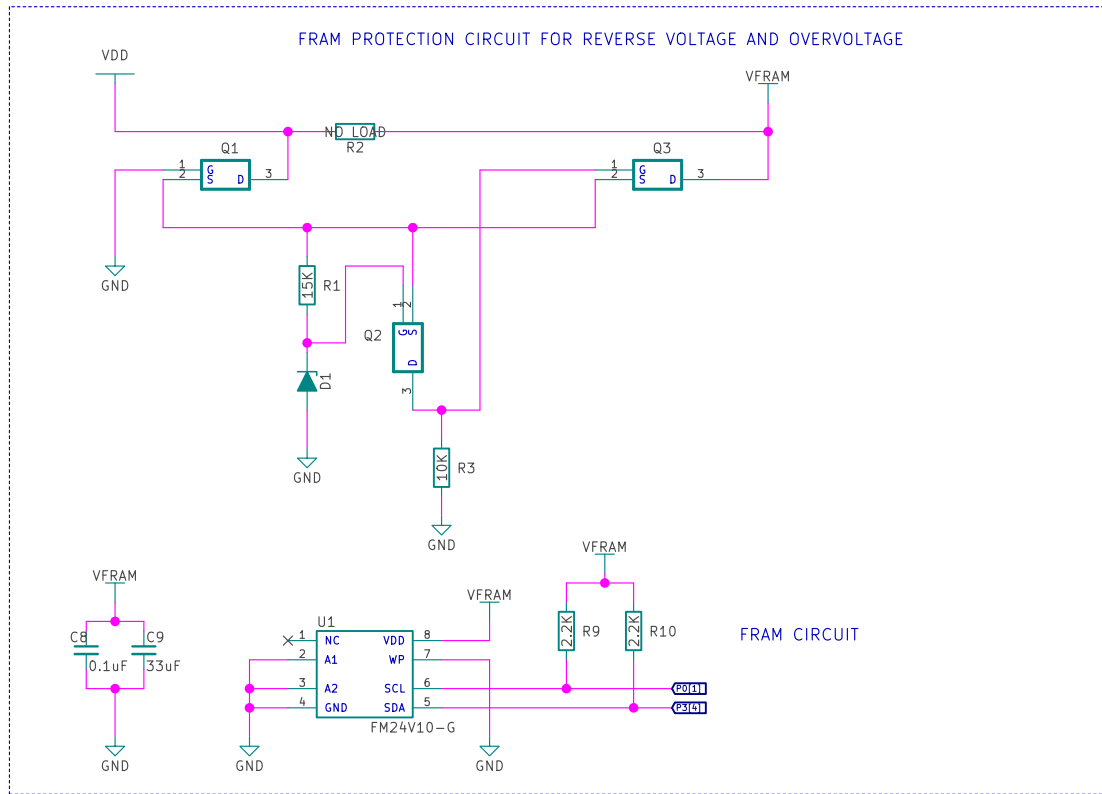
FRAM PROTECTION CIRCUIT FOR REVERSE VOLTAGE AND OVERVOLTAGE

VDD

VFRAM

NO LOAD
R2

Q1
1
2
G
S
D
3

Q3
1
2
G
S
D
3

GND

15K
R1

1
2
G
S
Q2
D
3

D1

GND

10K
R3

GND

VFRAM

VFRAM

C8
0.1uF
C9
33uF

GND

U1
1 NC
2 A1
3 A2
4 GND
VDD 8
WP 7
SCL 6
SDA 5
FM24V10-G

GND

VFRAM

GND

VFRAM

2.2K
R9

2.2K
R10

FRAM CIRCUIT

P0[1]
P3[4]